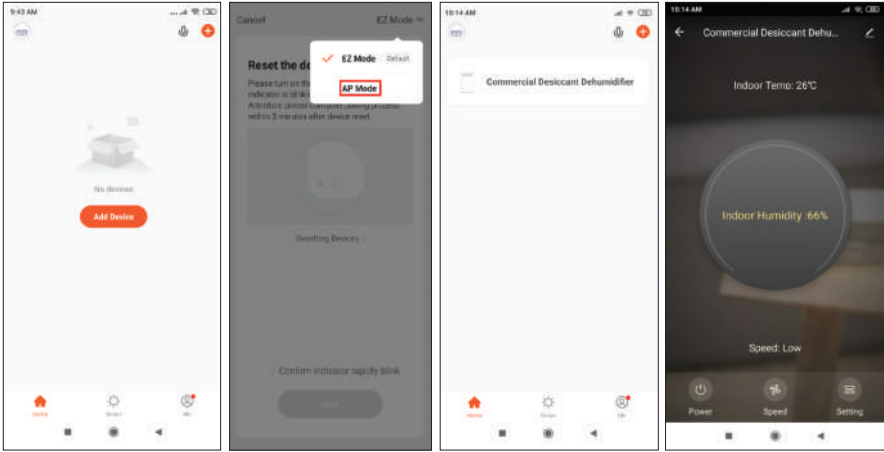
9:43 AM

No devices

Add Device

Home Smart Me

Cancel EZ Mode

EZ Mode Default

AP Mode

Reset the de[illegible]

Please turn on th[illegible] indicator is blinki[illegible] Attention: please complete pairing process within 3 minutes after device reset.

Resetting Devices

Confirm indicator rapidly blink

Next

10:14 AM

Commercial Desiccant Dehumidifier

Home Smart Me

10:14 AM

Commercial Desiccant Dehu...

Indoor Temp: 26℃

Indoor Humidity :66%

Speed: Low

Power Speed Setting